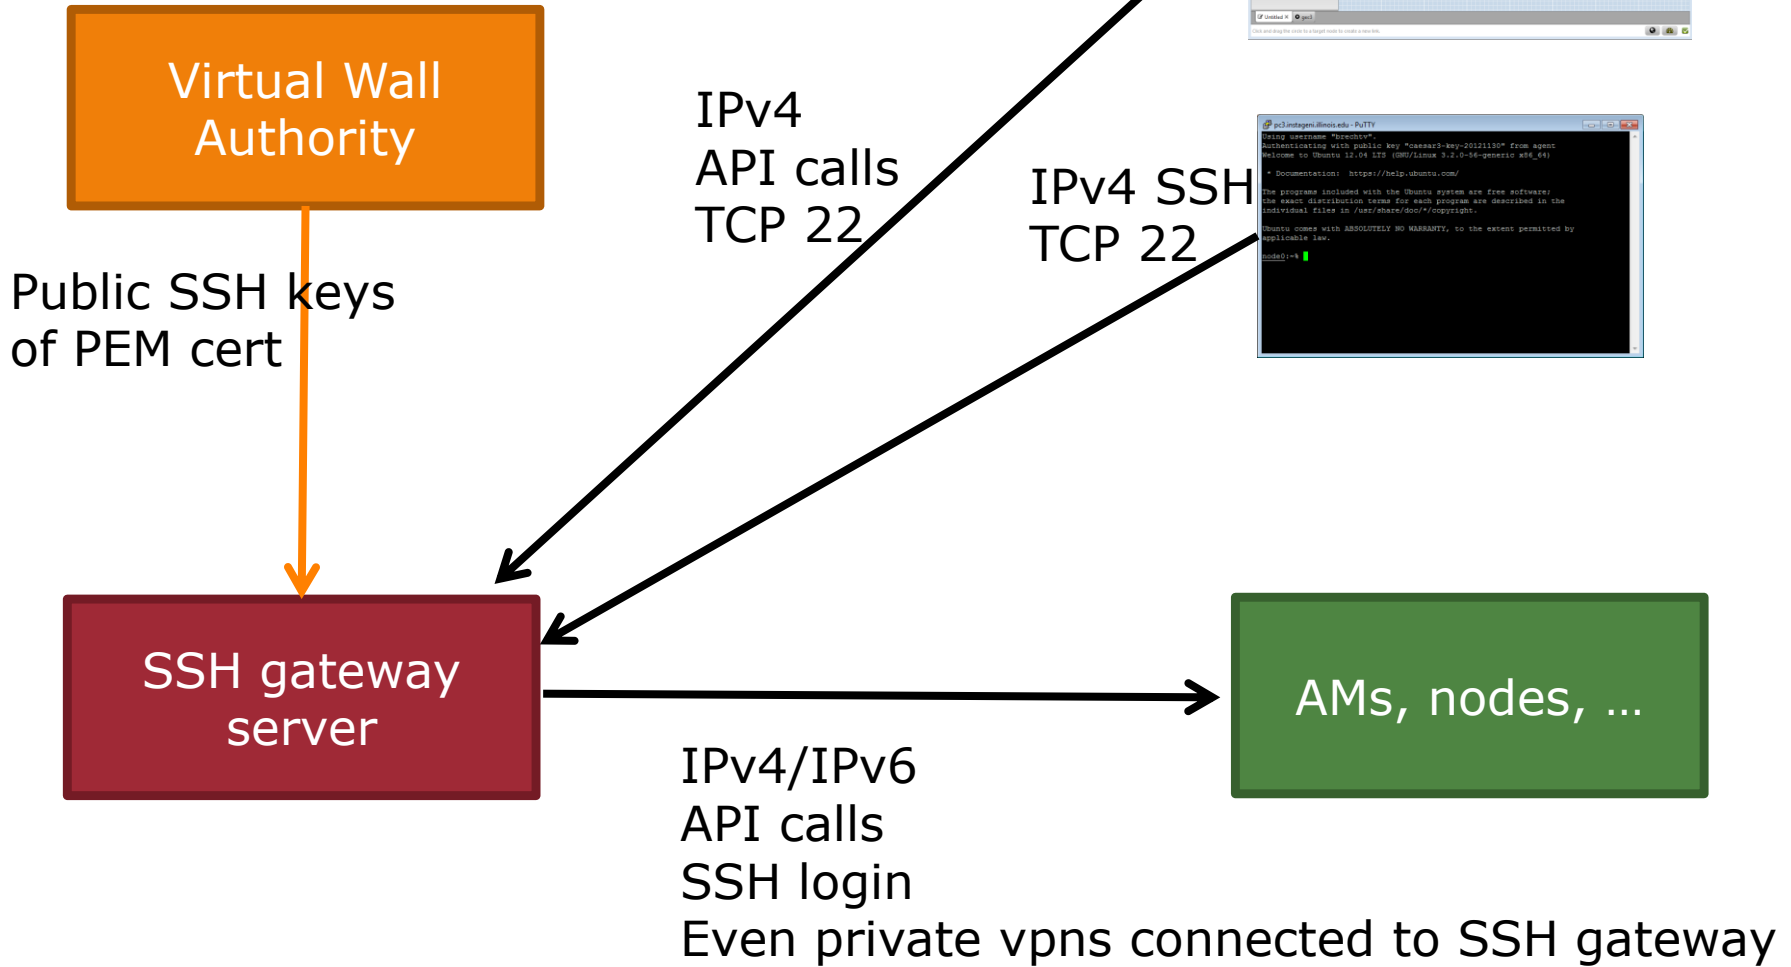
Virtual Wall Authority

IPv4
API calls
TCP 22

IPv4 SSH
TCP 22

pc3.instageni.illinois.edu - PuTTY
Using username "brechtv".
Authenticating with public key "caesar3-key-20121130" from agent
Welcome to Ubuntu 12.04 LTS (GNU/Linux 3.2.0-56-generic x86_64)

* Documentation: https://help.ubuntu.com/

The programs included with the Ubuntu system are free software;
the exact distribution terms for each program are described in the
individual files in /usr/share/doc/*/copyright.

Ubuntu comes with ABSOLUTELY NO WARRANTY, to the extent permitted by
applicable law.

node0:~$

Public SSH keys
of PEM cert

SSH gateway server

AMs, nodes, …

IPv4/IPv6
API calls
SSH login
Even private vpns connected to SSH gateway